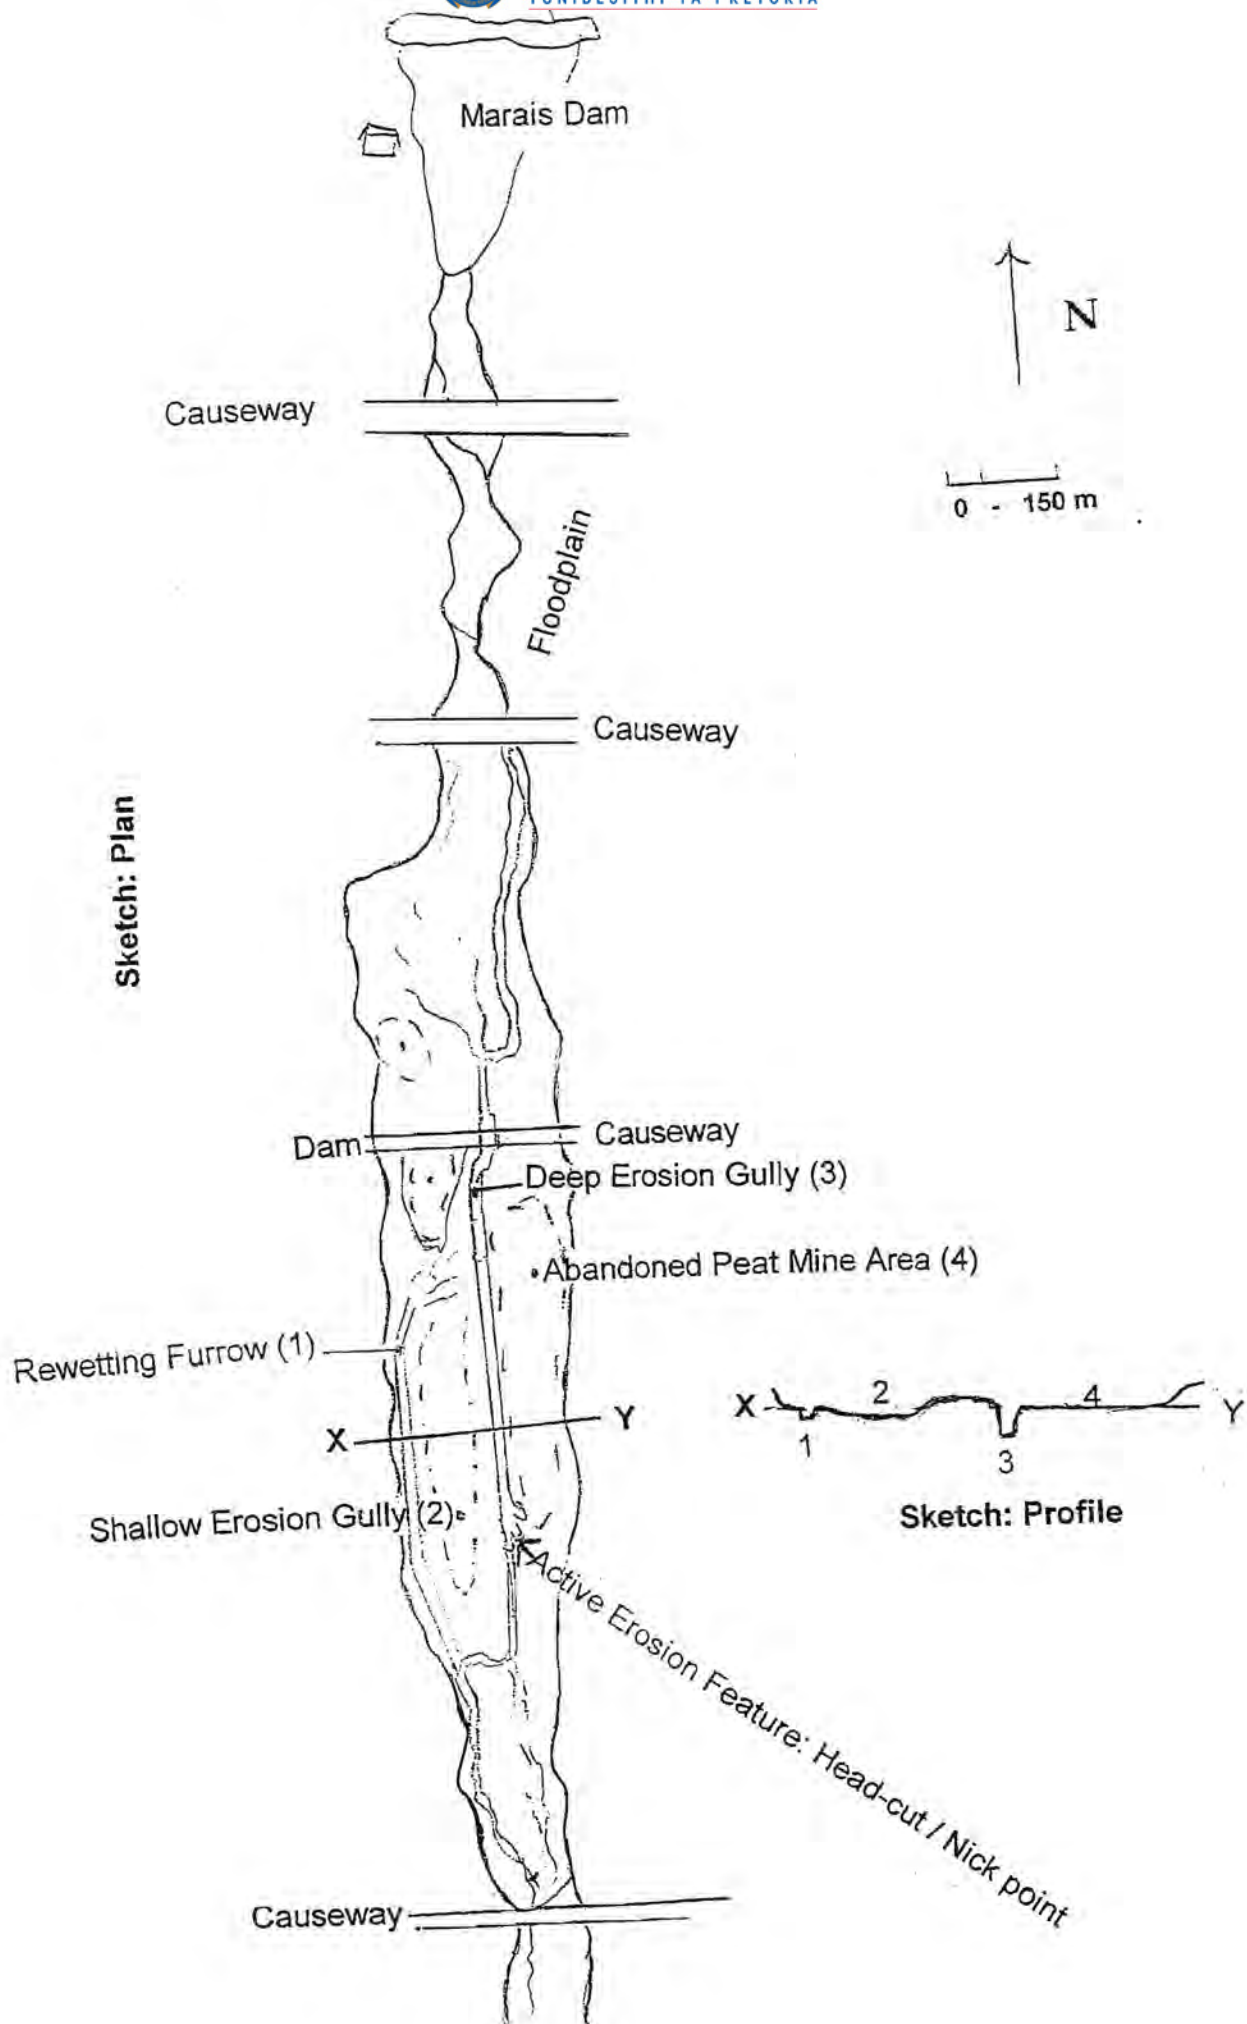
YUNIBESITHI YA PRETORIA

Marais Dam

N

Causeway

0 - 150 m

Floodplain

Causeway

Sketch: Plan

Dam

Causeway

Deep Erosion Gully (3)

Abandoned Peat Mine Area (4)

Rewetting Furrow (1)

X

Y

X 2 4 Y
1 3

Sketch: Profile

Shallow Erosion Gully (2)

Active Erosion Feature: Head-cut / Nick point

Causeway